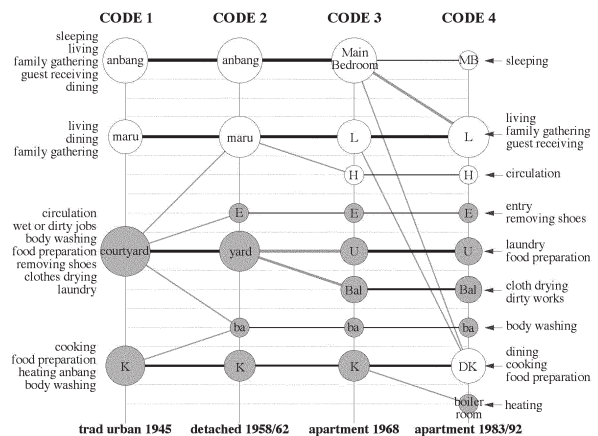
CODE 1 | CODE 2 | CODE 3 | CODE 4

sleeping
living
family gathering
guest receiving
dining

anbang | anbang | Main Bedroom | MB

sleeping

living
dining
family gathering

maru | maru | L | L

living
family gathering
guest receiving

H | H

circulation

circulation
wet or dirty jobs
body washing
food preparation
removing shoes
clothes drying
laundry

E | E | E

entry
removing shoes

courtyard | yard | U | U

laundry
food preparation

Bal | Bal

cloth drying
dirty works

ba | ba | ba

body washing

cooking
food preparation
heating anbang
body washing

K | K | K | DK

dining
cooking
food preparation

boiler room

heating

trad urban 1945 | detached 1958/62 | apartment 1968 | apartment 1983/92